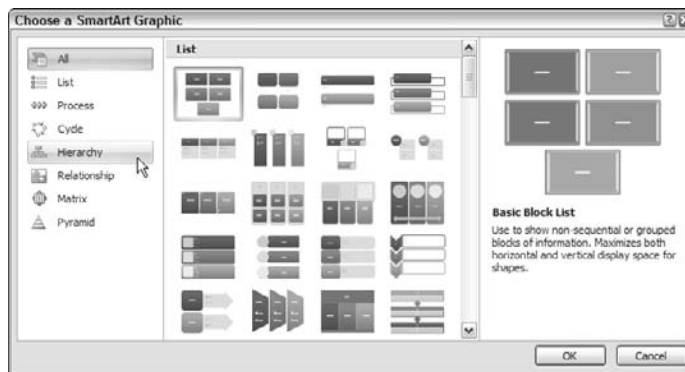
Choose a SmartArt Graphic

All
List
Process
Cycle
Hierarchy
Relationship
Matrix
Pyramid

List

Basic Block List

Use to show non-sequential or grouped blocks of information. Maximizes both horizontal and vertical display space for shapes.

OK
Cancel